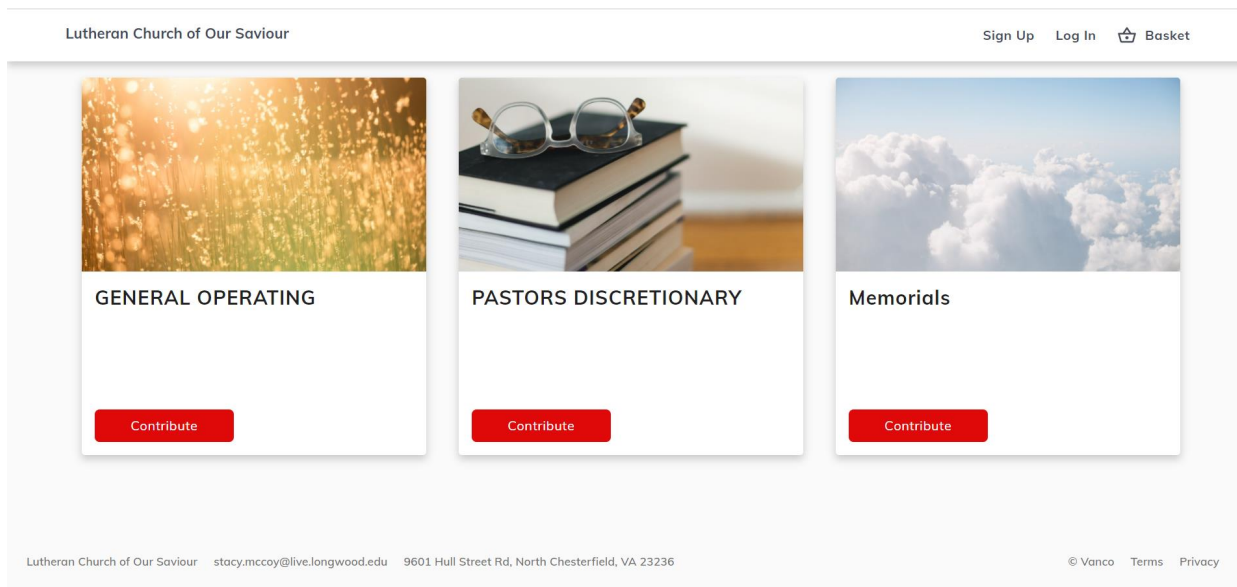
Lutheran Church of Our Saviour

Sign Up Log In Basket

GENERAL OPERATING

Contribute

PASTORS DISCRETIONARY

Contribute

Memorials

Contribute

Lutheran Church of Our Saviour stacy.mccoy@live.longwood.edu 9601 Hull Street Rd, North Chesterfield, VA 23236

© Vanco Terms Privacy